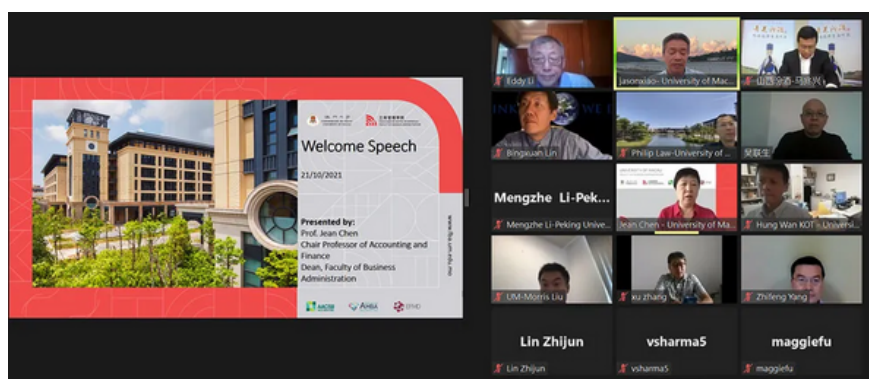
Welcome Speech

21/10/2021

Presented by:
Prof. Jean Chen
Chair Professor of Accounting and Finance
Dean, Faculty of Business Administration

www.fba.um.edu.mo

Eddy Li

Jasonxiao- University of Mac...

山西汾酒-马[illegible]

Bingxuan Lin

Philip Law-University of ...

吴联生

Mengzhe Li-Pek...

Mengzhe Li-Peking Unive...

Jean Chen - University of Ma...

Hung Wan KOT - Univers...

UM-Morris Liu

xu zhang

Zhifeng Yang

Lin Zhijun

Lin Zhijun

vsharma5

vsharma5

maggiefu

maggiefu